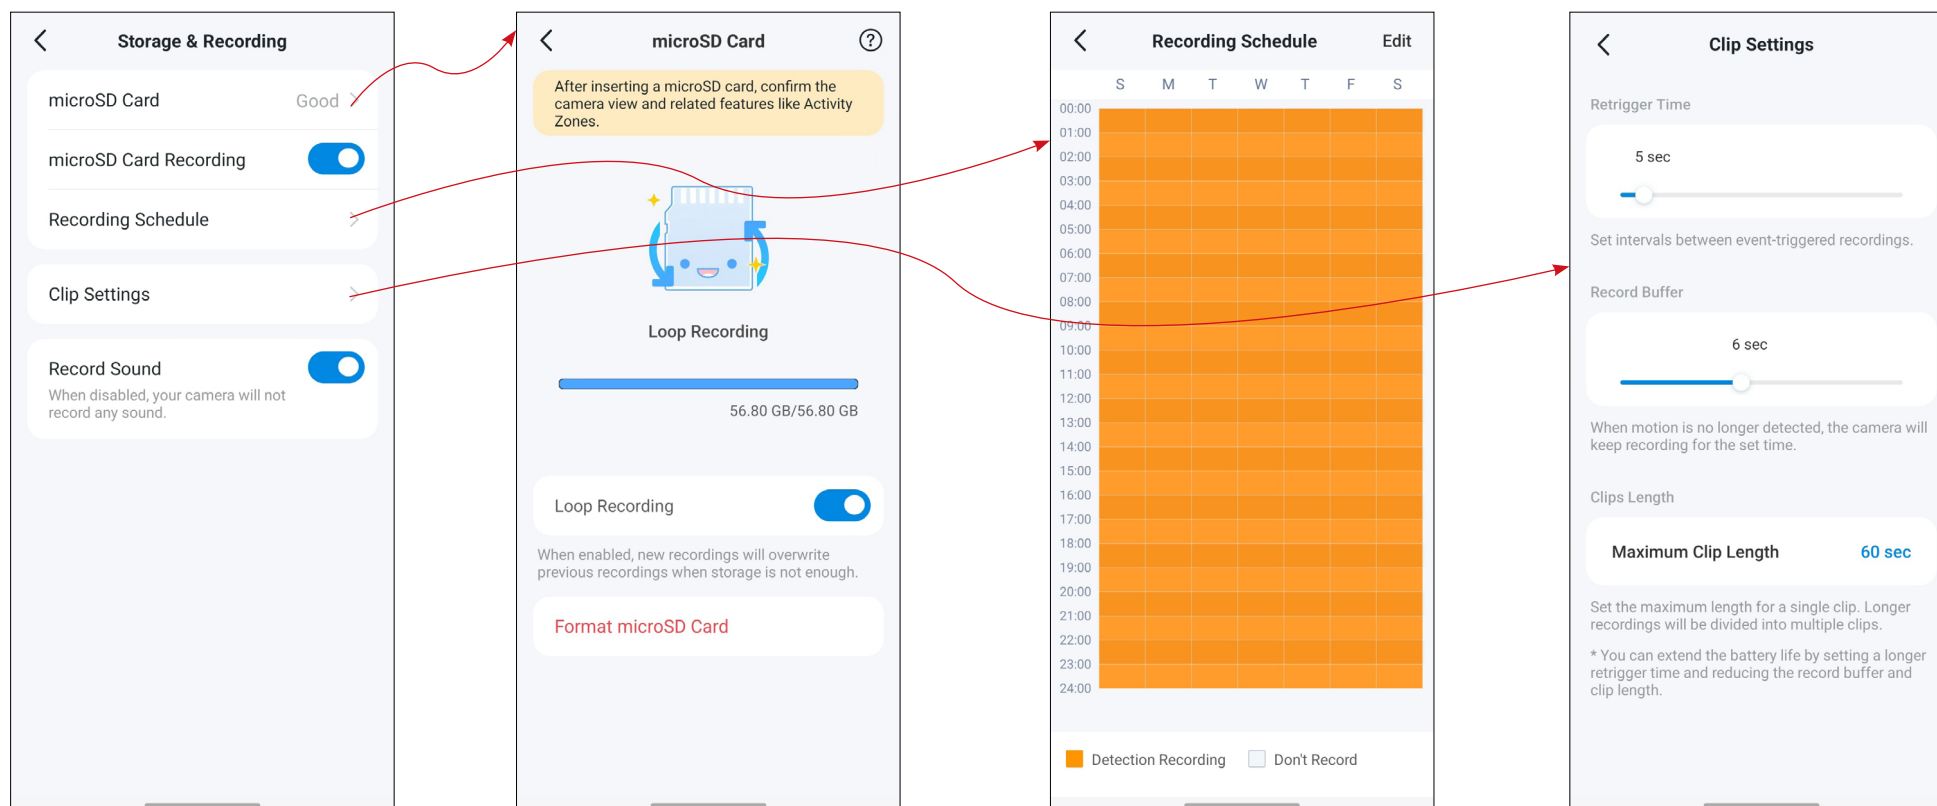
Storage & Recording

microSD Card Good

microSD Card Recording

Recording Schedule

Clip Settings

Record Sound

When disabled, your camera will not record any sound.

microSD Card

After inserting a microSD card, confirm the camera view and related features like Activity Zones.

Loop Recording

56.80 GB/56.80 GB

Loop Recording

When enabled, new recordings will overwrite previous recordings when storage is not enough.

Format microSD Card

Recording Schedule Edit

S M T W T F S

00:00
01:00
02:00
03:00
04:00
05:00
06:00
07:00
08:00
09:00
10:00
11:00
12:00
13:00
14:00
15:00
16:00
17:00
18:00
19:00
20:00
21:00
22:00
23:00
24:00

Detection Recording Don't Record

Clip Settings

Retrigger Time

5 sec

Set intervals between event-triggered recordings.

Record Buffer

6 sec

When motion is no longer detected, the camera will keep recording for the set time.

Clips Length

Maximum Clip Length 60 sec

Set the maximum length for a single clip. Longer recordings will be divided into multiple clips.

* You can extend the battery life by setting a longer retrigger time and reducing the record buffer and clip length.